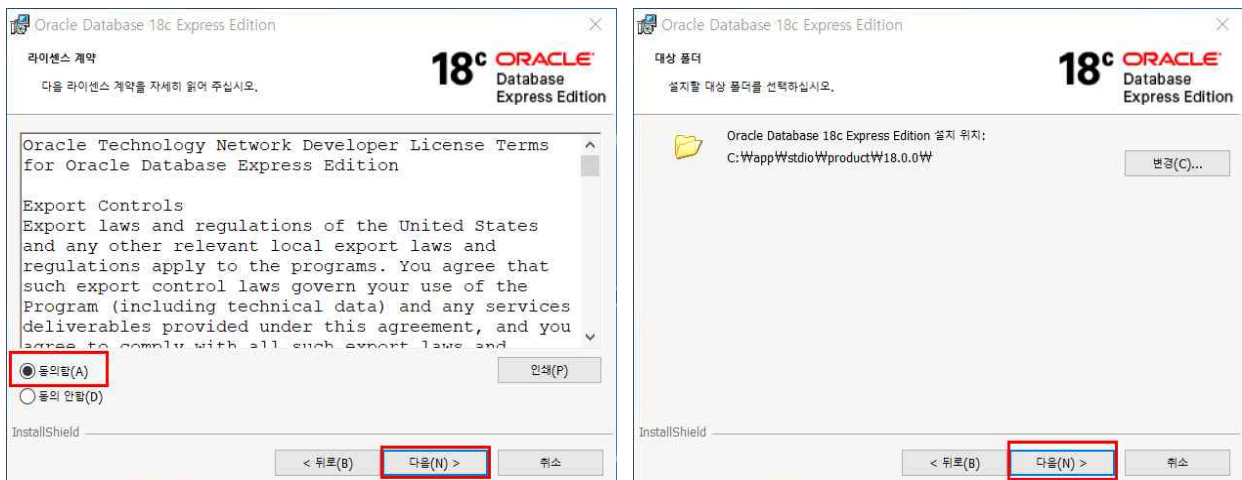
Oracle Database 18c Express Edition

라이센스 계약

다음 라이센스 계약을 자세히 읽어 주십시오.

18c ORACLE Database Express Edition

Oracle Technology Network Developer License Terms for Oracle Database Express Edition

Export Controls
Export laws and regulations of the United States and any other relevant local export laws and regulations apply to the programs. You agree that such export control laws govern your use of the Program (including technical data) and any services deliverables provided under this agreement, and you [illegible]

동의함(A)

동의 안함(D)

인쇄(P)

InstallShield

< 뒤로(B)

다음(N) >

취소

Oracle Database 18c Express Edition

대상 폴더

설치할 대상 폴더를 선택하십시오.

18c ORACLE Database Express Edition

Oracle Database 18c Express Edition 설치 위치:
C:₩app₩stdio₩product₩18.0.0₩

변경(C)...

InstallShield

< 뒤로(B)

다음(N) >

취소